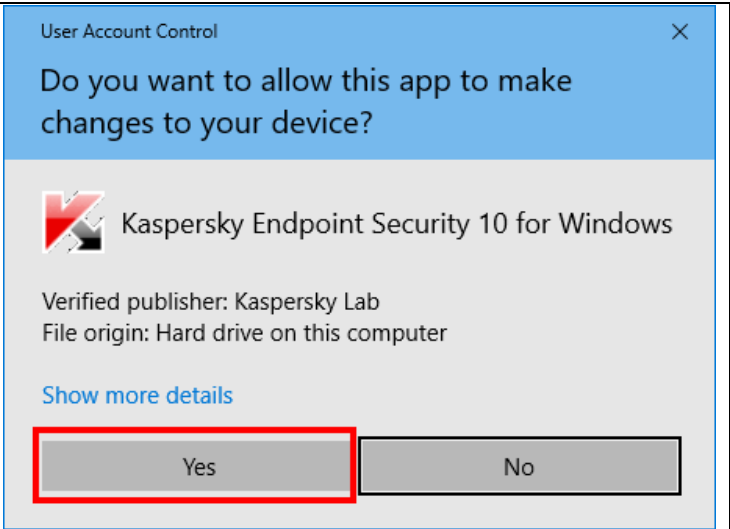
User Account Control
×
Do you want to allow this app to make changes to your device?

Kaspersky Endpoint Security 10 for Windows

Verified publisher: Kaspersky Lab
File origin: Hard drive on this computer

Show more details

Yes
No